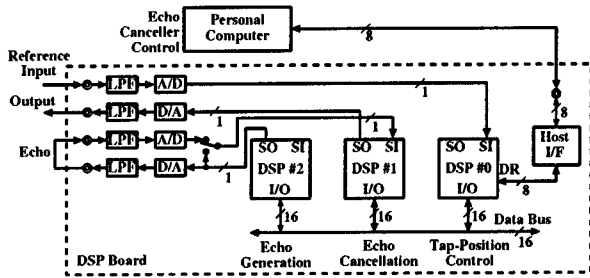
Echo Canceller Control

Personal Computer

8

Reference Input

Output

Echo

LPF

A/D

LPF

D/A

LPF

A/D

LPF

1

1

1

1

8

SO SI

DSP #2

I/O

SO SI

DSP #1

I/O

SO SI

DSP #0

I/O

DR

Host I/F

8

16

16

16

Data Bus

16

DSP Board

Echo Generation

Echo Cancellation

Tap-Position Control